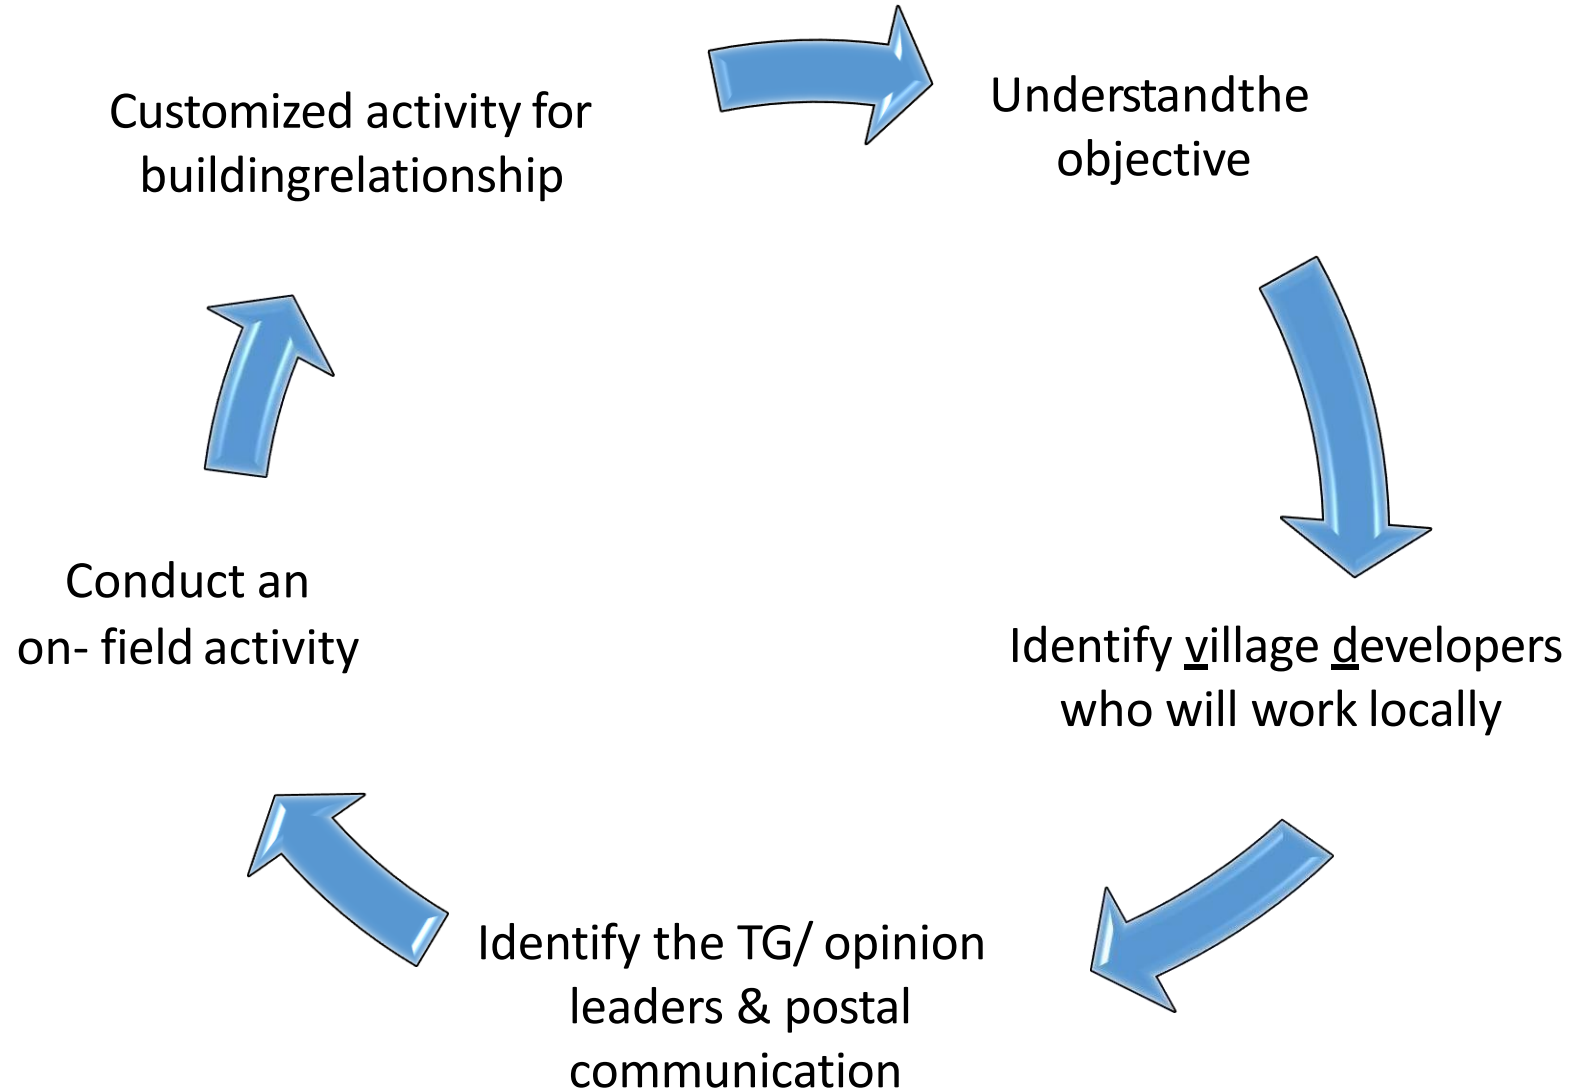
Customized activity for buildingrelationship

Understandthe objective

Identify village developers who will work locally

Identify the TG/ opinion leaders & postal communication

Conduct an on- field activity